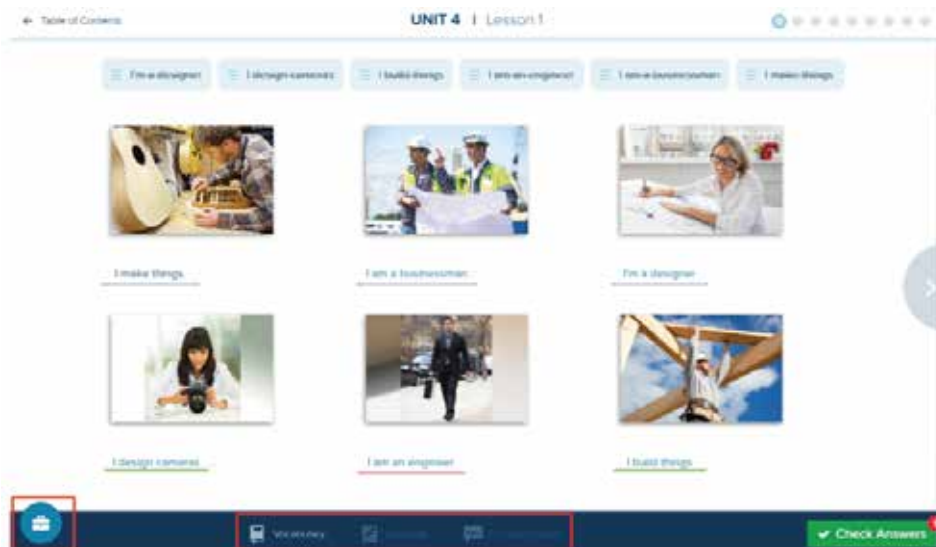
← Table of Contents

UNIT 4 | Lesson 1

I'm a designer

I design cameras

I build things

I am an engineer

I am a businessman

I make things

I make things

I am a businessman

I'm a designer

I design cameras

I am an engineer

I build things

Vocabulary

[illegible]

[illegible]

✔ Check Answers